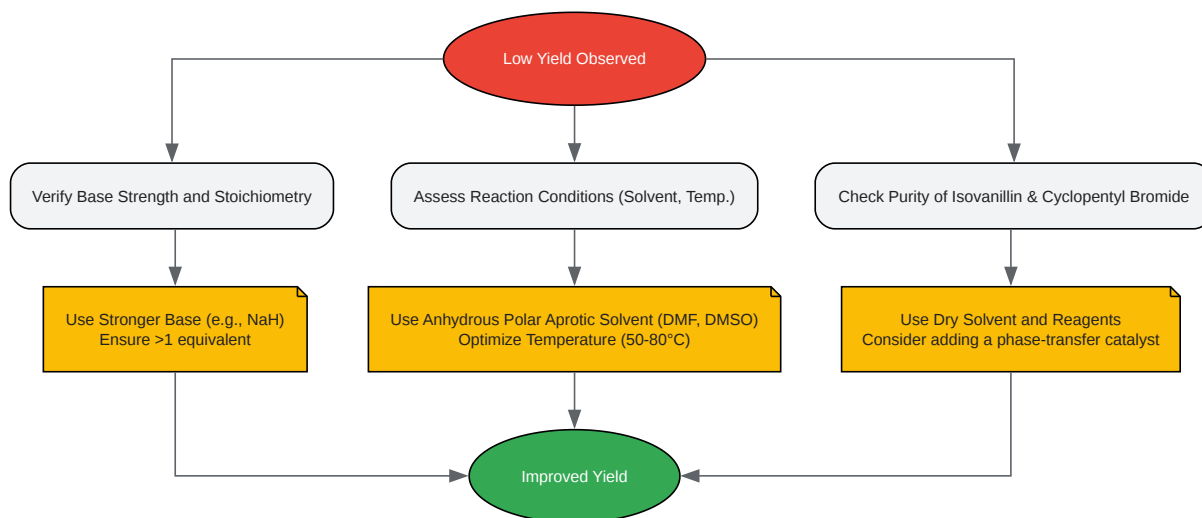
Low Yield Observed

Verify Base Strength and Stoichiometry

Assess Reaction Conditions (Solvent, Temp.)

Check Purity of Isovanillin & Cyclopentyl Bromide

Use Stronger Base (e.g., NaH)
Ensure >1 equivalent

Use Anhydrous Polar Aprotic Solvent (DMF, DMSO)
Optimize Temperature (50-80°C)

Use Dry Solvent and Reagents
Consider adding a phase-transfer catalyst

Improved Yield